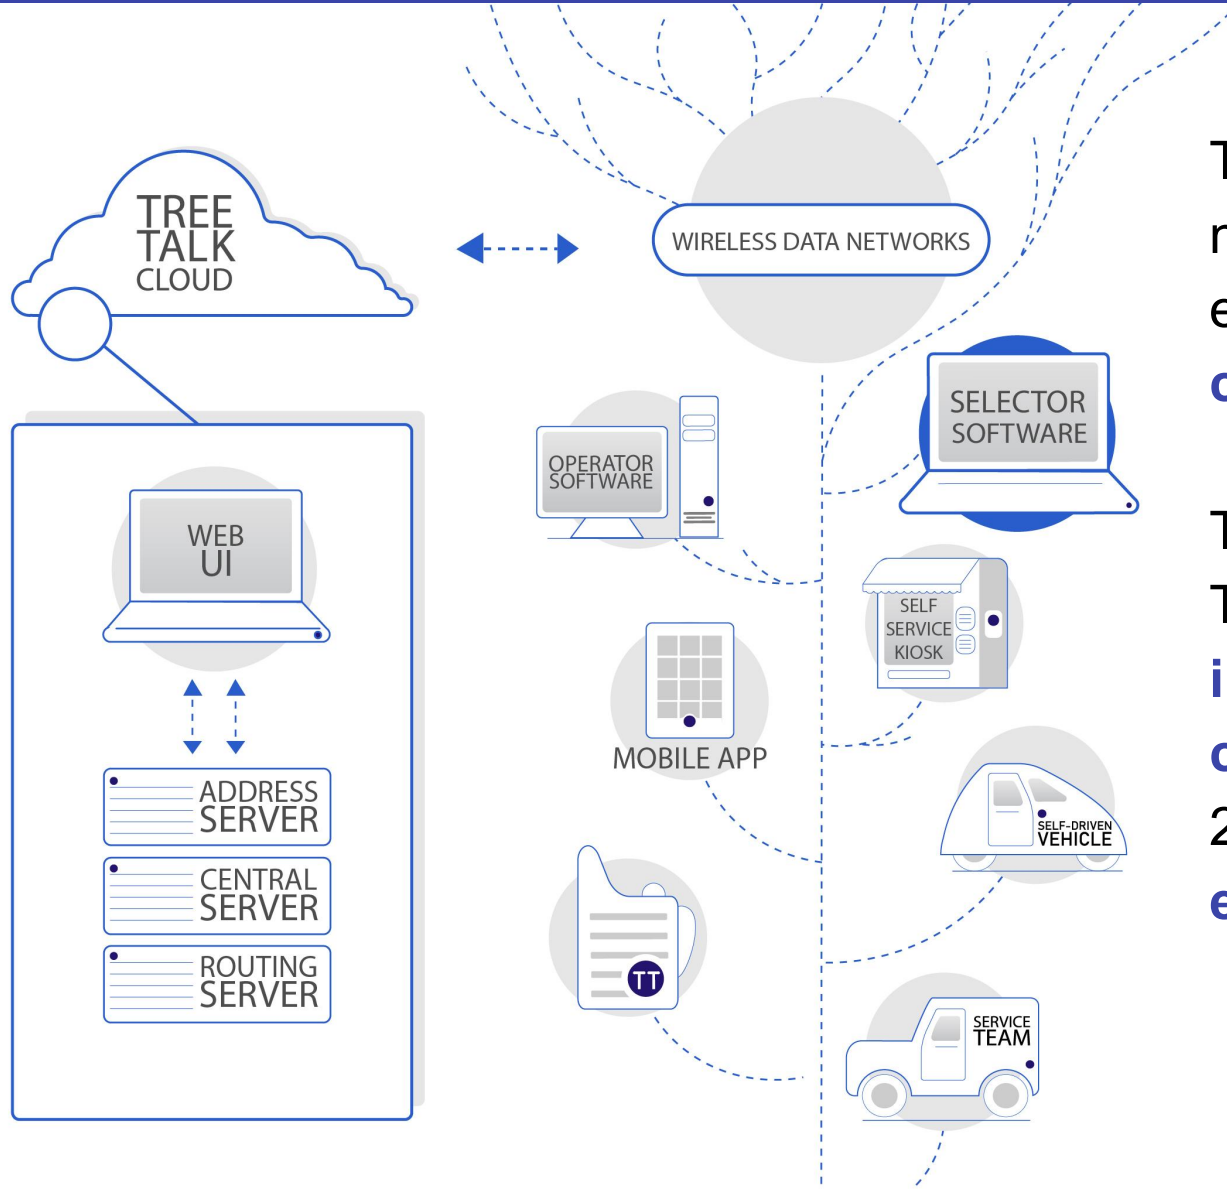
TREE TALK CLOUD

WIRELESS DATA NETWORKS

WEB UI

ADDRESS SERVER

CENTRAL SERVER

ROUTING SERVER

OPERATOR SOFTWARE

SELECTOR SOFTWARE

SELF SERVICE KIOSK

MOBILE APP

SELF-DRIVEN VEHICLE

TT

SERVICE TEAM

T
n
e
c

T
T
i
c
2
e